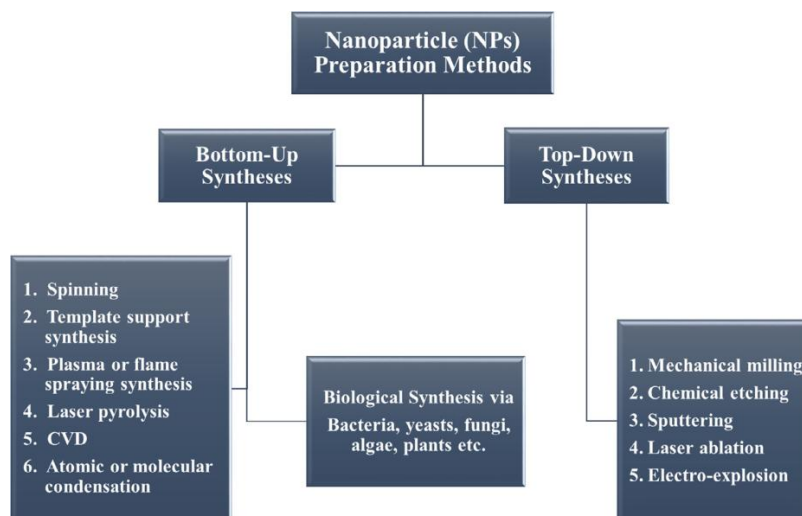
Nanoparticle (NPs) Preparation Methods

Bottom-Up Syntheses

Top-Down Syntheses

1. Spinning
2. Template support synthesis
3. Plasma or flame spraying synthesis
4. Laser pyrolysis
5. CVD
6. Atomic or molecular condensation

Biological Synthesis via Bacteria, yeasts, fungi, algae, plants etc.

1. Mechanical milling
2. Chemical etching
3. Sputtering
4. Laser ablation
5. Electro-explosion